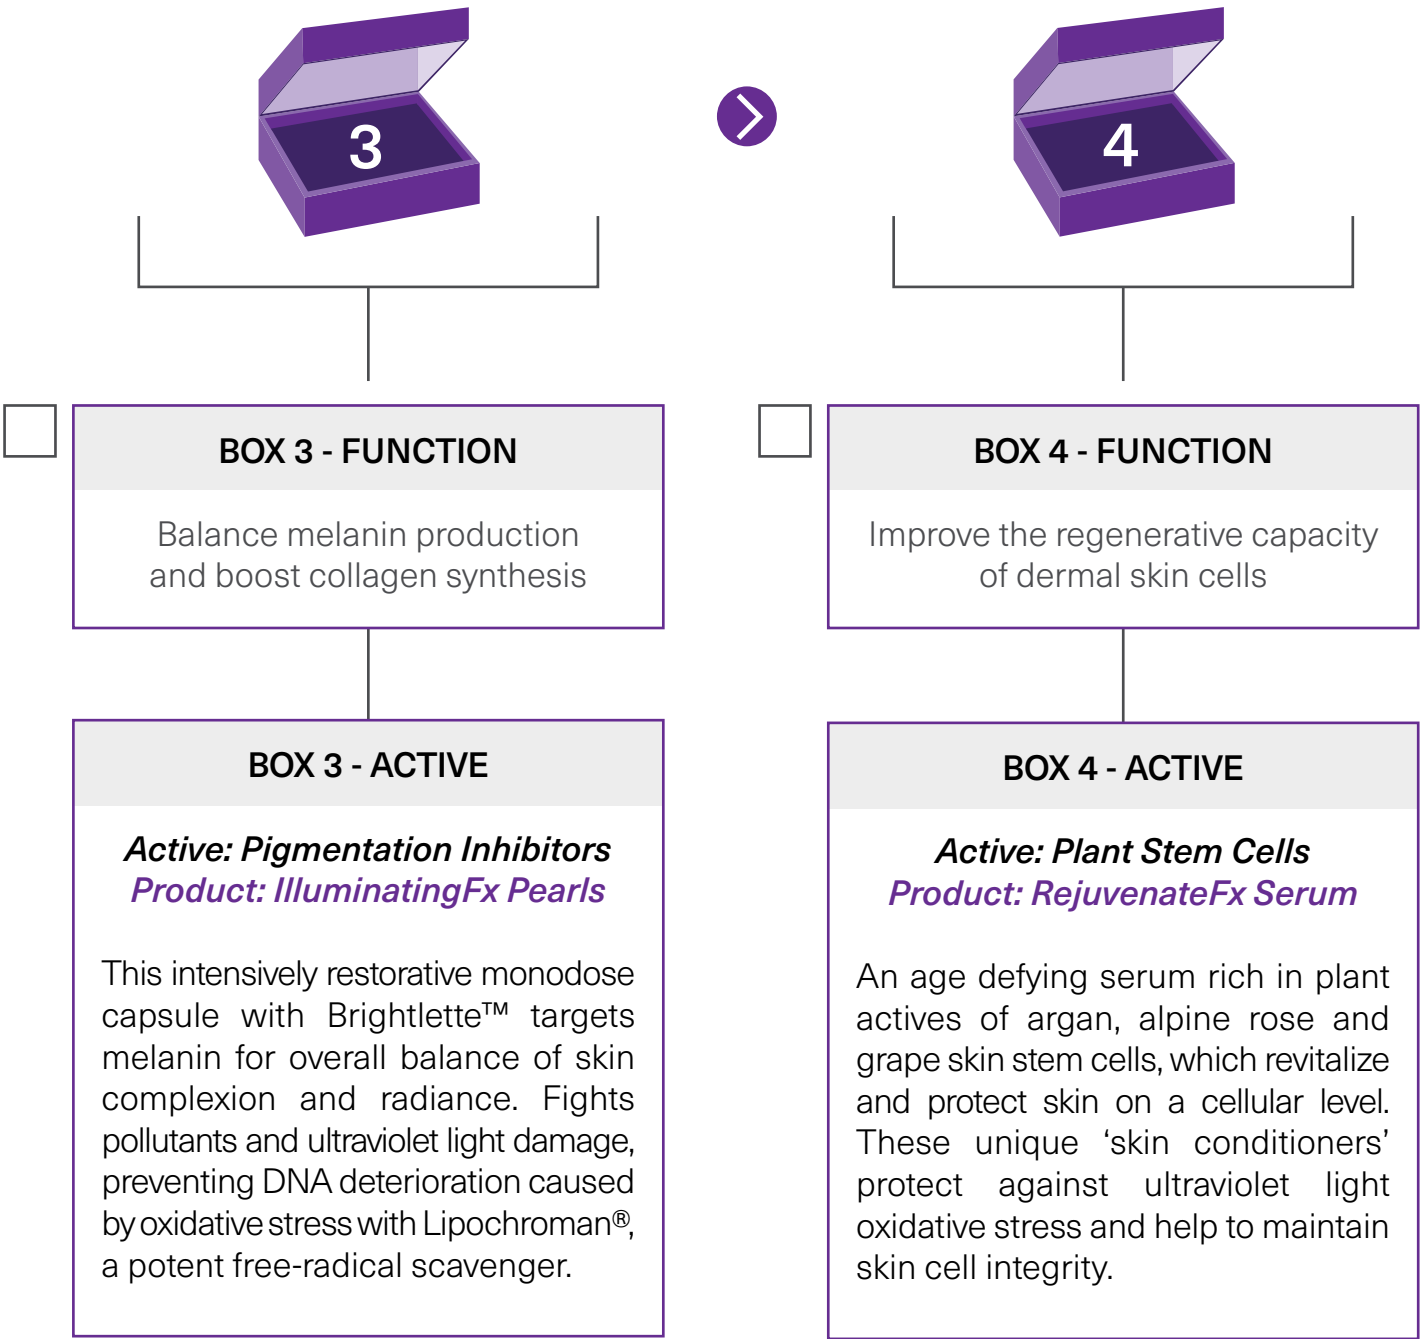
3

4

BOX 3 - FUNCTION

Balance melanin production and boost collagen synthesis

BOX 3 - ACTIVE

Active: Pigmentation Inhibitors
Product: IlluminatingFx Pearls

This intensively restorative monodose capsule with Brightlette™ targets melanin for overall balance of skin complexion and radiance. Fights pollutants and ultraviolet light damage, preventing DNA deterioration caused by oxidative stress with Lipochroman®, a potent free-radical scavenger.

BOX 4 - FUNCTION

Improve the regenerative capacity of dermal skin cells

BOX 4 - ACTIVE

Active: Plant Stem Cells
Product: RejuvenateFx Serum

An age defying serum rich in plant actives of argan, alpine rose and grape skin stem cells, which revitalize and protect skin on a cellular level. These unique ‘skin conditioners’ protect against ultraviolet light oxidative stress and help to maintain skin cell integrity.